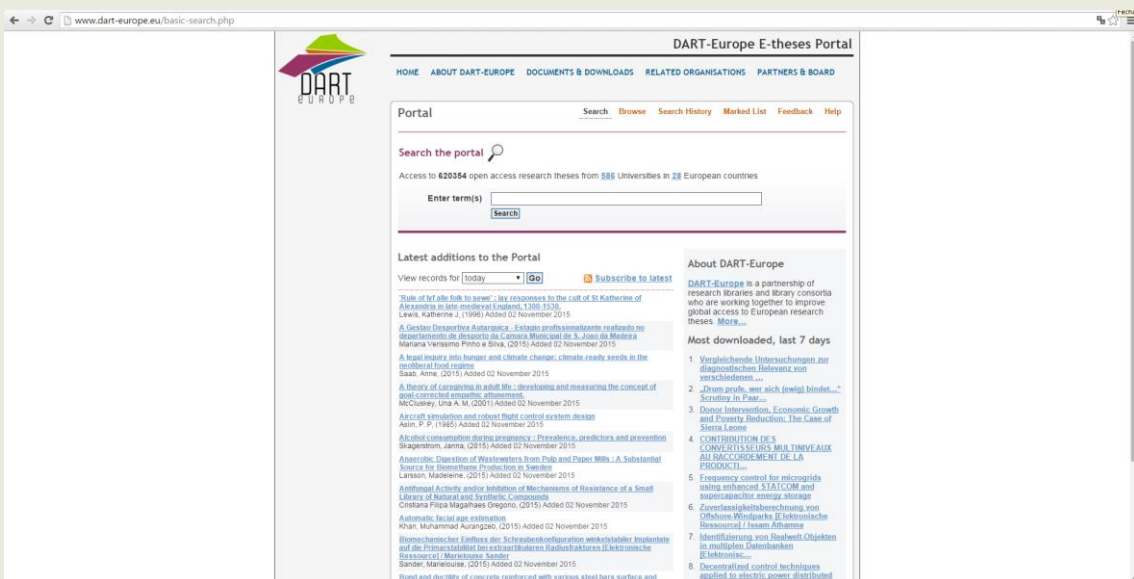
www.dart-europe.eu/basic-search.php

DART europe

DART-Europe E-theses Portal

HOME ABOUT DART-EUROPE DOCUMENTS & DOWNLOADS RELATED ORGANISATIONS PARTNERS & BOARD

Portal

Search Browse Search History Marked List Feedback Help

Search the portal

Access to 620354 open access research theses from 586 Universities in 28 European countries

Enter term(s)

Search

Latest additions to the Portal

View records for today Go

Subscribe to latest

"Rule of lyf alle folk to sewe" : lay responses to the cult of St Katherine of Alexandria in late-medieval England, 1300-1530.
Lewis, Katherine J, (1996) Added 02 November 2015

A Gestao Desportiva Autarquica - Estagio profissionalizante realizado no departamento de desporto da Camara Municipal de S. Joao da Madeira
Mariana Verissimo Pinho e Silva, (2015) Added 02 November 2015

A legal inquiry into hunger and climate change: climate-ready seeds in the neoliberal food regime
Saab, Anne, (2015) Added 02 November 2015

A theory of caregiving in adult life : developing and measuring the concept of goal-corrected empathic attunement.
McCluskey, Una A. M, (2001) Added 02 November 2015

Aircraft simulation and robust flight control system design
Aslin, P. P, (1985) Added 02 November 2015

Alcohol consumption during pregnancy : Prevalence, predictors and prevention
Skagerstrom, Janna, (2015) Added 02 November 2015

Anaerobic Digestion of Wastewaters from Pulp and Paper Mills : A Substantial Source for Biomethane Production in Sweden
Larsson, Madeleine, (2015) Added 02 November 2015

Antifungal Activity and/or Inhibition of Mechanisms of Resistance of a Small Library of Natural and Synthetic Compounds
Cristiana Filipa Magalhaes Gregorio, (2015) Added 02 November 2015

Automatic facial age estimation
Khan, Muhammad Aurangzeb, (2015) Added 02 November 2015

Biomechanischer Einfluss der Schraubenkonfiguration winkelstabiler Implantate auf die Primarstabilitat bei extraartikularen Radiusfrakturen [Elektronische Ressource] / Marielouise Sander
Sander, Marielouise, (2015) Added 02 November 2015

Bond and ductility of concrete reinforced with various steel bars surface and

About DART-Europe

DART-Europe is a partnership of research libraries and library consortia who are working together to improve global access to European research theses. More...

Most downloaded, last 7 days

1. Vergleichende Untersuchungen zur diagnostischen Relevanz von verschiedenen ...
2. „Drum prufe, wer sich (ewig) bindet..." Scrutiny in Paar...
3. Donor Intervention, Economic Growth and Poverty Reduction: The Case of Sierra Leone
4. CONTRIBUTION DES CONVERTISSEURS MULTINIVEAUX AU RACCORDEMENT DE LA PRODUCTI...
5. Frequency control for microgrids using enhanced STATCOM and supercapacitor energy storage
6. Zuverlassigkeitsberechnung von Offshore-Windparks [Elektronische Ressource] / Issam Athamna
7. Identifizierung von Realwelt-Objekten in multiplen Datenbanken [Elektronisc...
8. Decentralized control techniques applied to electric power distributed